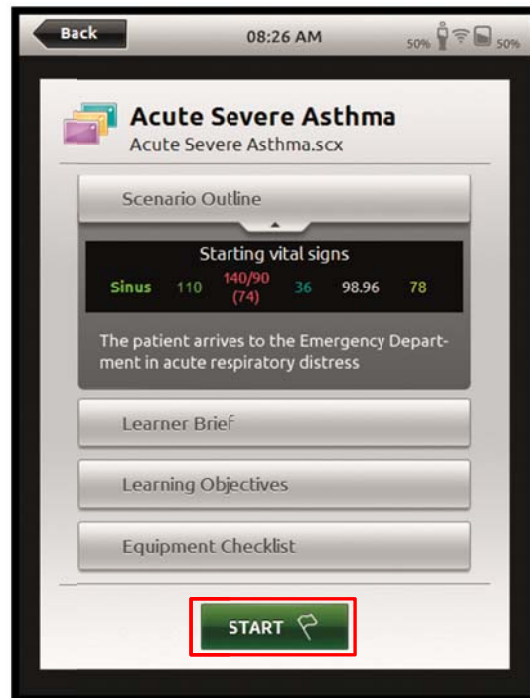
Back

08:26 AM

50%

50%

Acute Severe Asthma

Acute Severe Asthma.scx

Scenario Outline

Starting vital signs

| Sinus | 110 | 140/90 (74) | 36 | 98.96 | 78 |
|---|---|---|---|---|---|

The patient arrives to the Emergency Department in acute respiratory distress

Learner Brief

Learning Objectives

Equipment Checklist

START